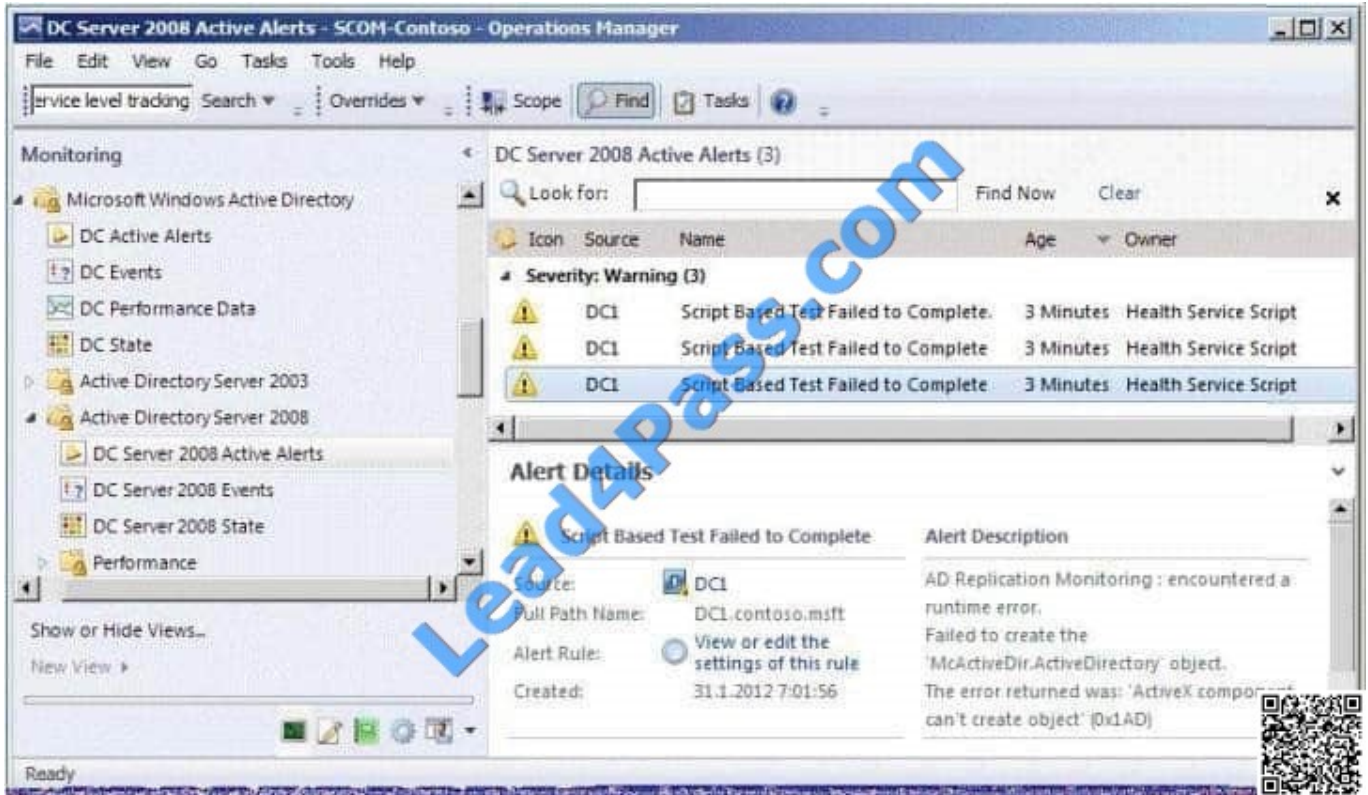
DC Server 2008 Active Alerts - SCOM-Contoso - Operations Manager

File Edit View Go Tasks Tools Help

ervice level tracking Search ▾ Overrides ▾ Scope Find Tasks

Monitoring

Microsoft Windows Active Directory
DC Active Alerts
DC Events
DC Performance Data
DC State
Active Directory Server 2003
Active Directory Server 2008
DC Server 2008 Active Alerts
DC Server 2008 Events
DC Server 2008 State
Performance

Show or Hide Views...
New View ▸

DC Server 2008 Active Alerts (3)

Look for: Find Now Clear

| Icon | Source | Name | Age | Owner |
|---|---|---|---|---|
| Severity: Warning (3) | | | | |
| | DC1 | Script Based Test Failed to Complete. | 3 Minutes | Health Service Script |
| | DC1 | Script Based Test Failed to Complete | 3 Minutes | Health Service Script |
| | DC1 | Script Based Test Failed to Complete | 3 Minutes | Health Service Script |

Alert Details

Script Based Test Failed to Complete

Source: DC1
Full Path Name: DC1.contoso.msft
Alert Rule: View or edit the settings of this rule
Created: 31.1.2012 7:01:56

Alert Description

AD Replication Monitoring : encountered a runtime error.
Failed to create the 'McActiveDir.ActiveDirectory' object.
The error returned was: 'ActiveX compo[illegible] can't create object' (0x1AD)

Ready

Lead4Pass.com